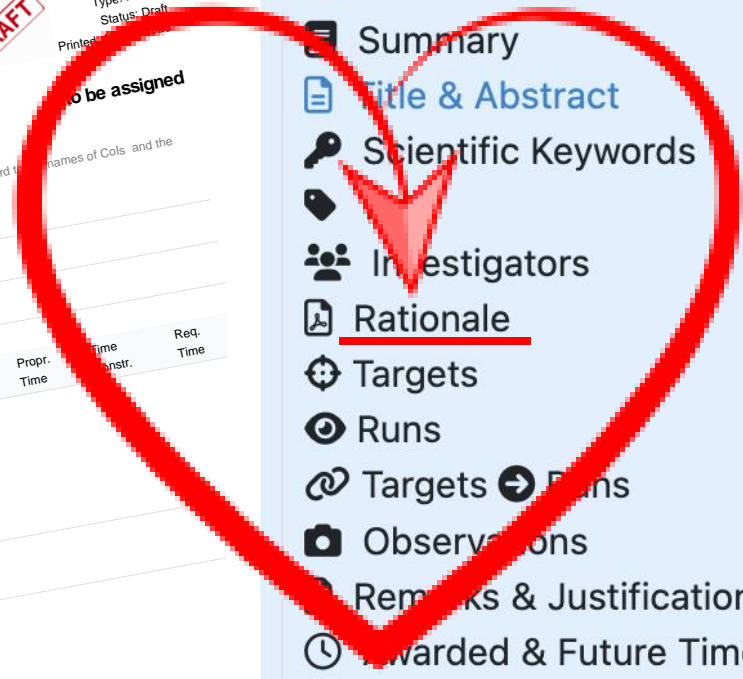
AFT
Type:
Status: Draft
Printed
o be assigned
rd to names of Cols and the
Propr. Time
Time Constr.
Req. Time

Summary
Title & Abstract
Scientific Keywords
Investigators
Rationale
Targets
Runs
Targets Runs
Observations
Remarks & Justification
Awarded & Future Time